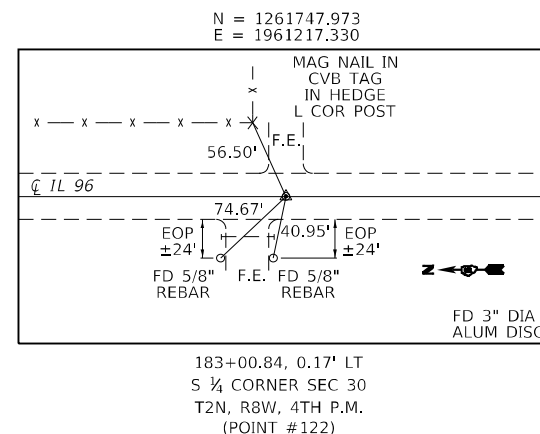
N = 1261747.973
E = 1961217.330

MAG NAIL IN
CVB TAG
IN HEDGE
L COR POST

x — x — x — x — x

F.E.

56.50'

℄ IL 96

74.67'

EOP
±24'

40.95'

EOP
±24'

FD 5/8"
REBAR

F.E.

FD 5/8"
REBAR

N

FD 3" DIA
ALUM DISC

183+00.84, 0.17' LT
S ¼ CORNER SEC 30
T2N, R8W, 4TH P.M.
(POINT #122)